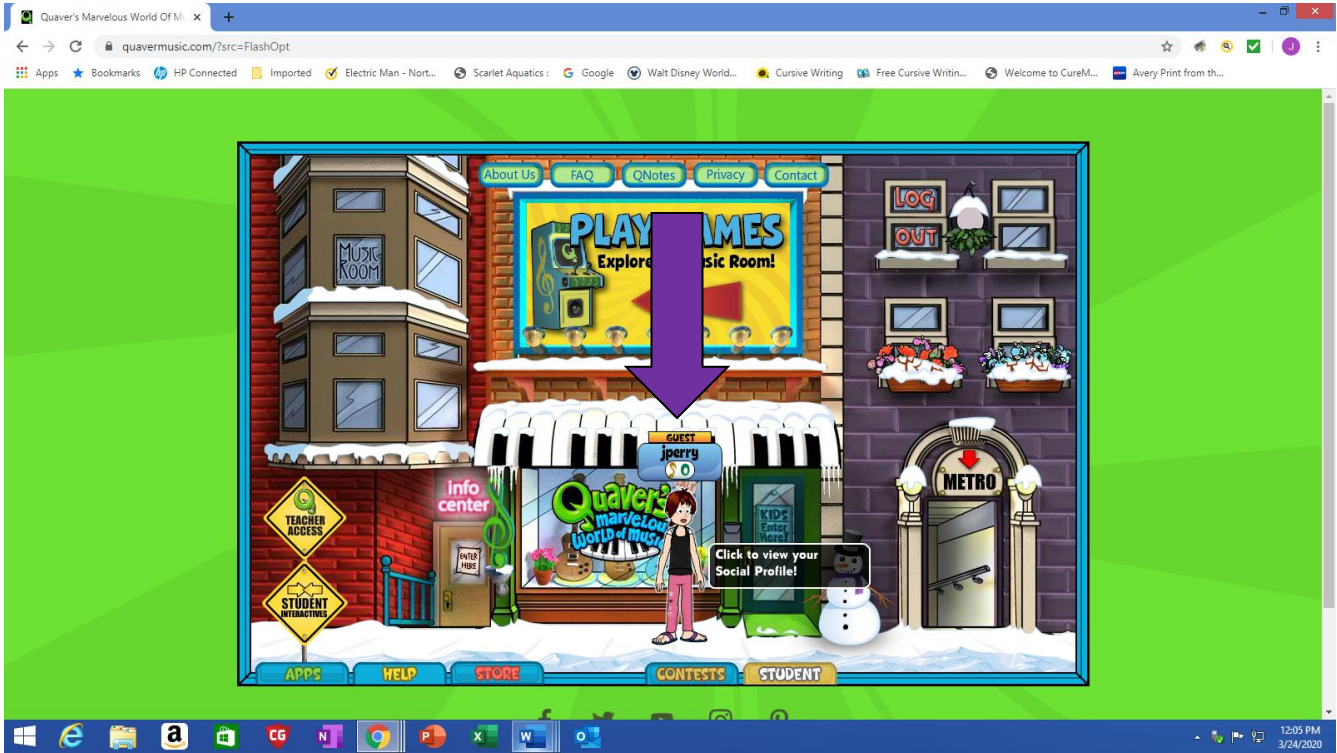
Quaver's Marvelous World Of M

quavermusic.com/?src=FlashOpt

Apps Bookmarks HP Connected Imported Electric Man - Nort... Scarlet Aquatics : Google Walt Disney World... Cursive Writing Free Cursive Writin... Welcome to CureM... Avery Print from th...

About Us FAQ QNotes Privacy Contact

MUSIC ROOM

PLAY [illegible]AMES
Explore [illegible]sic Room!

LOG OUT

GUEST
jperry
0

Info center

ENTER HERE

Quaver's marvelous World of music

KIDS Enter Here!

Click to view your Social Profile!

METRO

TEACHER ACCESS

STUDENT INTERACTIVES

APPS HELP STORE CONTESTS STUDENT

12:05 PM
3/24/2020